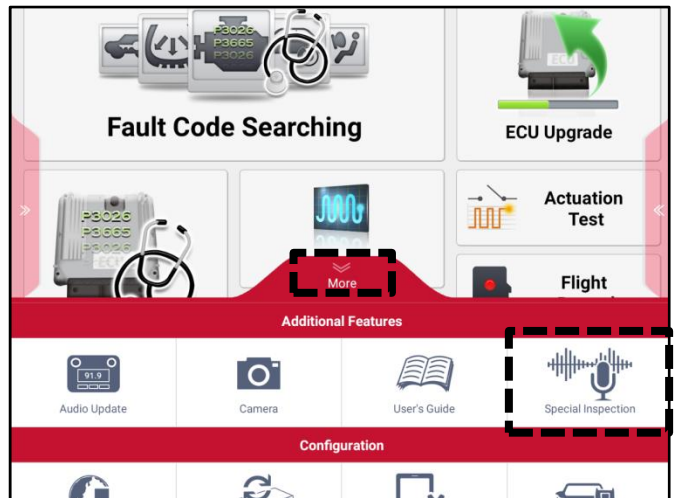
P3026
P3665
P3026

Fault Code Searching

ECU

ECU Upgrade

P3026
P3665
P3026
ECU

Actuation Test

Flight

More

Additional Features

91.9

Audio Update

Camera

User's Guide

Special Inspection

Configuration